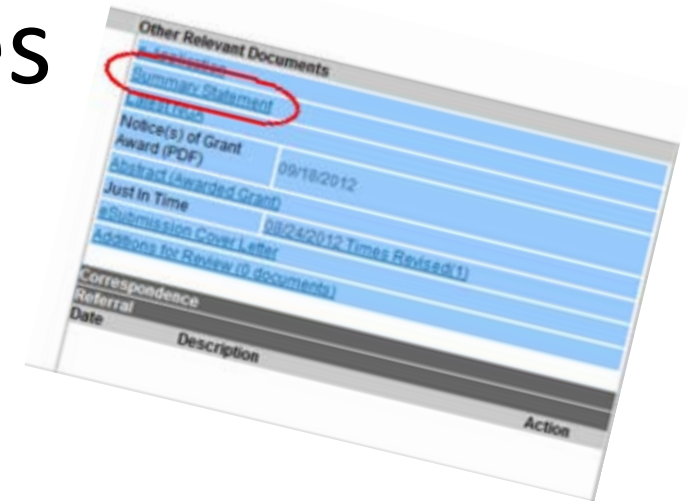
ps

Other Relevant Documents

E-Application

Summary Statement

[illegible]

Notice(s) of Grant Award (PDF) 09/18/2012

Abstract (Awarded Grant)

Just In Time

eSubmission Cover Letter 08/24/2012 Times Revised(1)

Additions for Review (0 documents)

Correspondence

Referral

Date Description Action